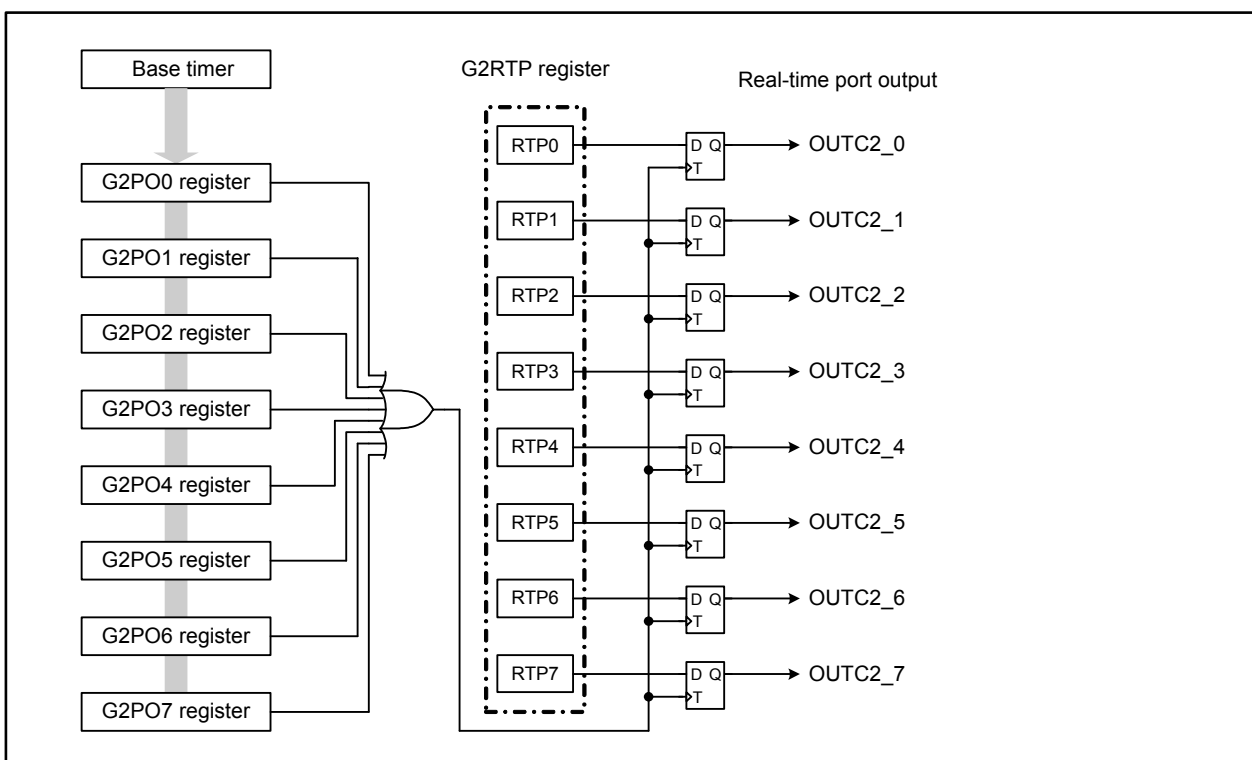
Base timer

G2PO0 register

G2PO1 register

G2PO2 register

G2PO3 register

G2PO4 register

G2PO5 register

G2PO6 register

G2PO7 register

G2RTP register

RTP0

RTP1

RTP2

RTP3

RTP4

RTP5

RTP6

RTP7

Real-time port output

D Q
T

OUTC2_0

D Q
T

OUTC2_1

D Q
T

OUTC2_2

D Q
T

OUTC2_3

D Q
T

OUTC2_4

D Q
T

OUTC2_5

D Q
T

OUTC2_6

D Q
T

OUTC2_7